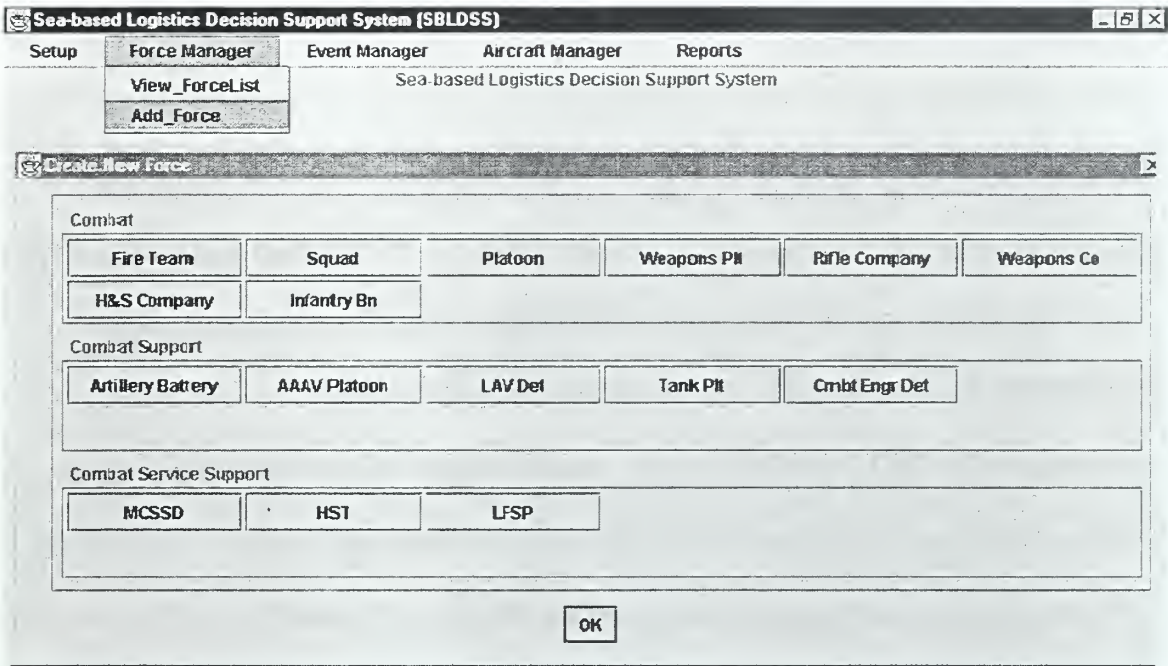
Sea-based Logistics Decision Support System (SBLDSS)

Setup
Force Manager
Event Manager
Aircraft Manager
Reports

View_ForceList
Add_Force

Sea-based Logistics Decision Support System

Create New Force

Combat

Fire Team
Squad
Platoon
Weapons Plt
Rifle Company
Weapons Co
H&S Company
Infantry Bn

Combat Support

Artillery Battery
AAAV Platoon
LAV Det
Tank Plt
Cmbt Engr Det

Combat Service Support

MCSSD
HST
LFSP

OK